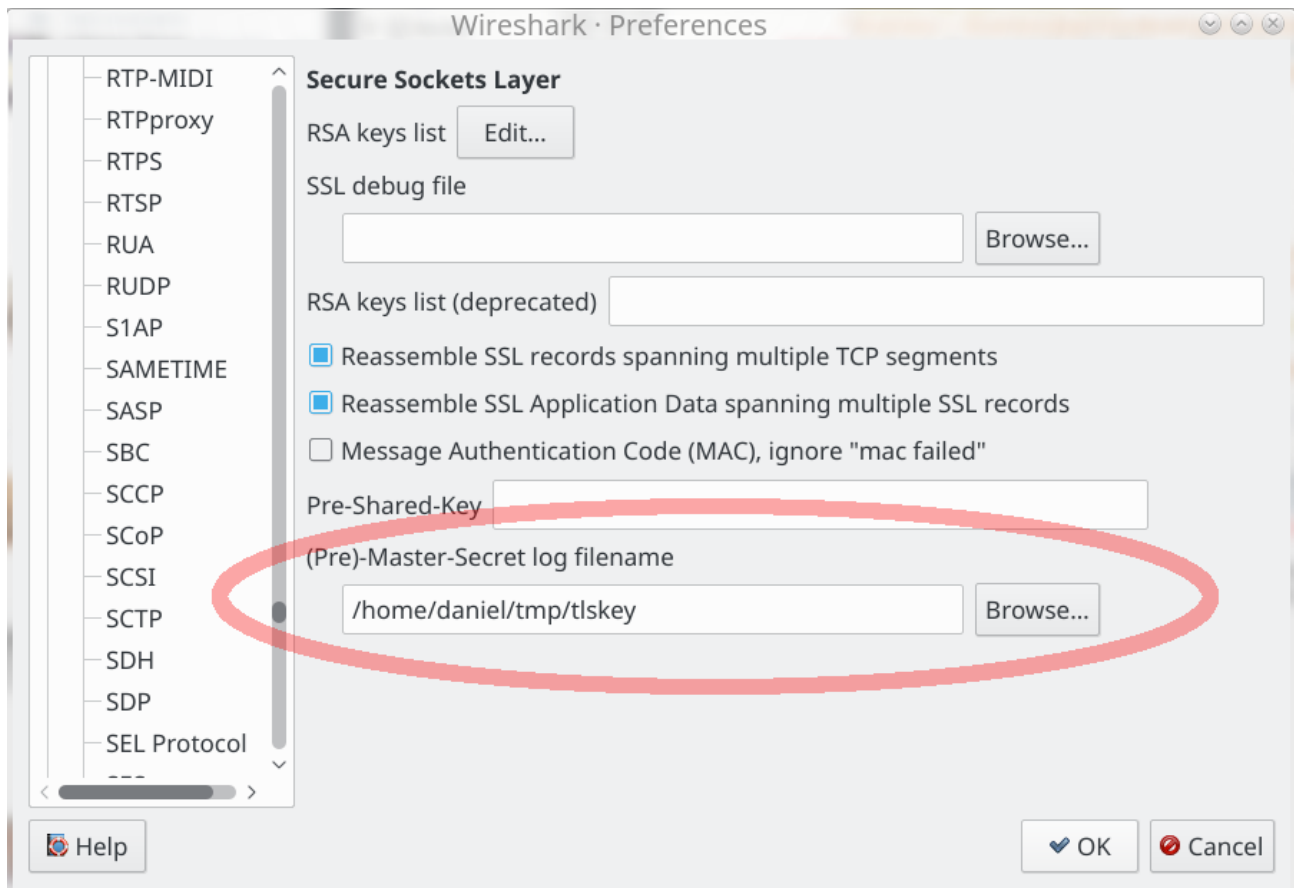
Wireshark · Preferences

RTP-MIDI
RTPproxy
RTPS
RTSP
RUA
RUDP
S1AP
SAMETIME
SASP
SBC
SCCP
SCoP
SCSI
SCTP
SDH
SDP
SEL Protocol
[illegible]

Secure Sockets Layer

RSA keys list Edit...

SSL debug file

Browse...

RSA keys list (deprecated)

Reassemble SSL records spanning multiple TCP segments

Reassemble SSL Application Data spanning multiple SSL records

Message Authentication Code (MAC), ignore "mac failed"

Pre-Shared-Key

(Pre)-Master-Secret log filename

/home/daniel/tmp/tlskey Browse...

Help

OK Cancel